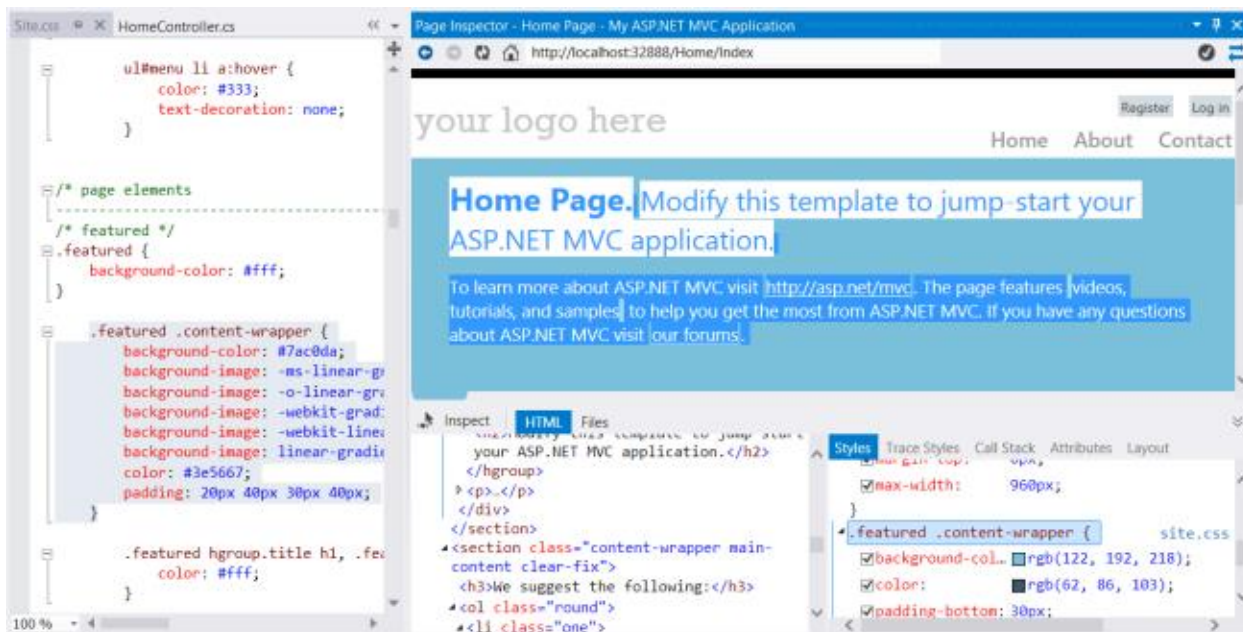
Site.css HomeController.cs

ul#menu li a:hover {
color: #333;
text-decoration: none;
}

/* page elements

/* featured */
.featured {
background-color: #fff;
}

.featured .content-wrapper {
background-color: #7ac0da;
background-image: -ms-linear-g
background-image: -o-linear-gr
background-image: -webkit-grad
background-image: -webkit-line
background-image: linear-gradi
color: #3e5667;
padding: 20px 40px 30px 40px;
}

.featured hgroup.title h1, .fe
color: #fff;
}

100 %

Page Inspector - Home Page - My ASP.NET MVC Application

http://localhost:32888/Home/Index

your logo here

Register Log in

Home About Contact

Home Page. Modify this template to jump-start your ASP.NET MVC application.

To learn more about ASP.NET MVC visit http://asp.net/mvc. The page features videos, tutorials, and samples to help you get the most from ASP.NET MVC. If you have any questions about ASP.NET MVC visit our forums.

Inspect HTML Files

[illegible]
your ASP.NET MVC application.</h2>
</hgroup>
<p>…</p>
</div>
</section>
<section class="content-wrapper main-content clear-fix">
<h3>We suggest the following:</h3>
<ol class="round">
<li class="one">

Styles Trace Styles Call Stack Attributes Layout

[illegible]
max-width: 960px;
.featured .content-wrapper { site.css
background-col… rgb(122, 192, 218);
color: rgb(62, 86, 103);
padding-bottom: 30px;